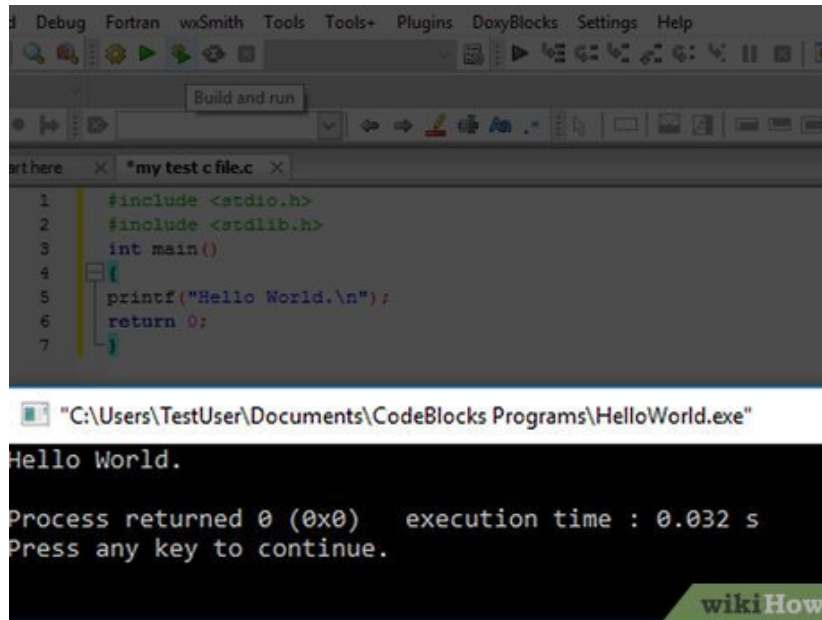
d Debug Fortran wxSmith Tools Tools+ Plugins DoxyBlocks Settings Help

Build and run

art here × *my test c file.c ×

1 #include <stdio.h>
2 #include <stdlib.h>
3 int main()
4 {
5 printf("Hello World.\n");
6 return 0;
7 }

"C:\Users\TestUser\Documents\CodeBlocks Programs\HelloWorld.exe"

Hello World.

Process returned 0 (0x0) execution time : 0.032 s
Press any key to continue.

wikiHow